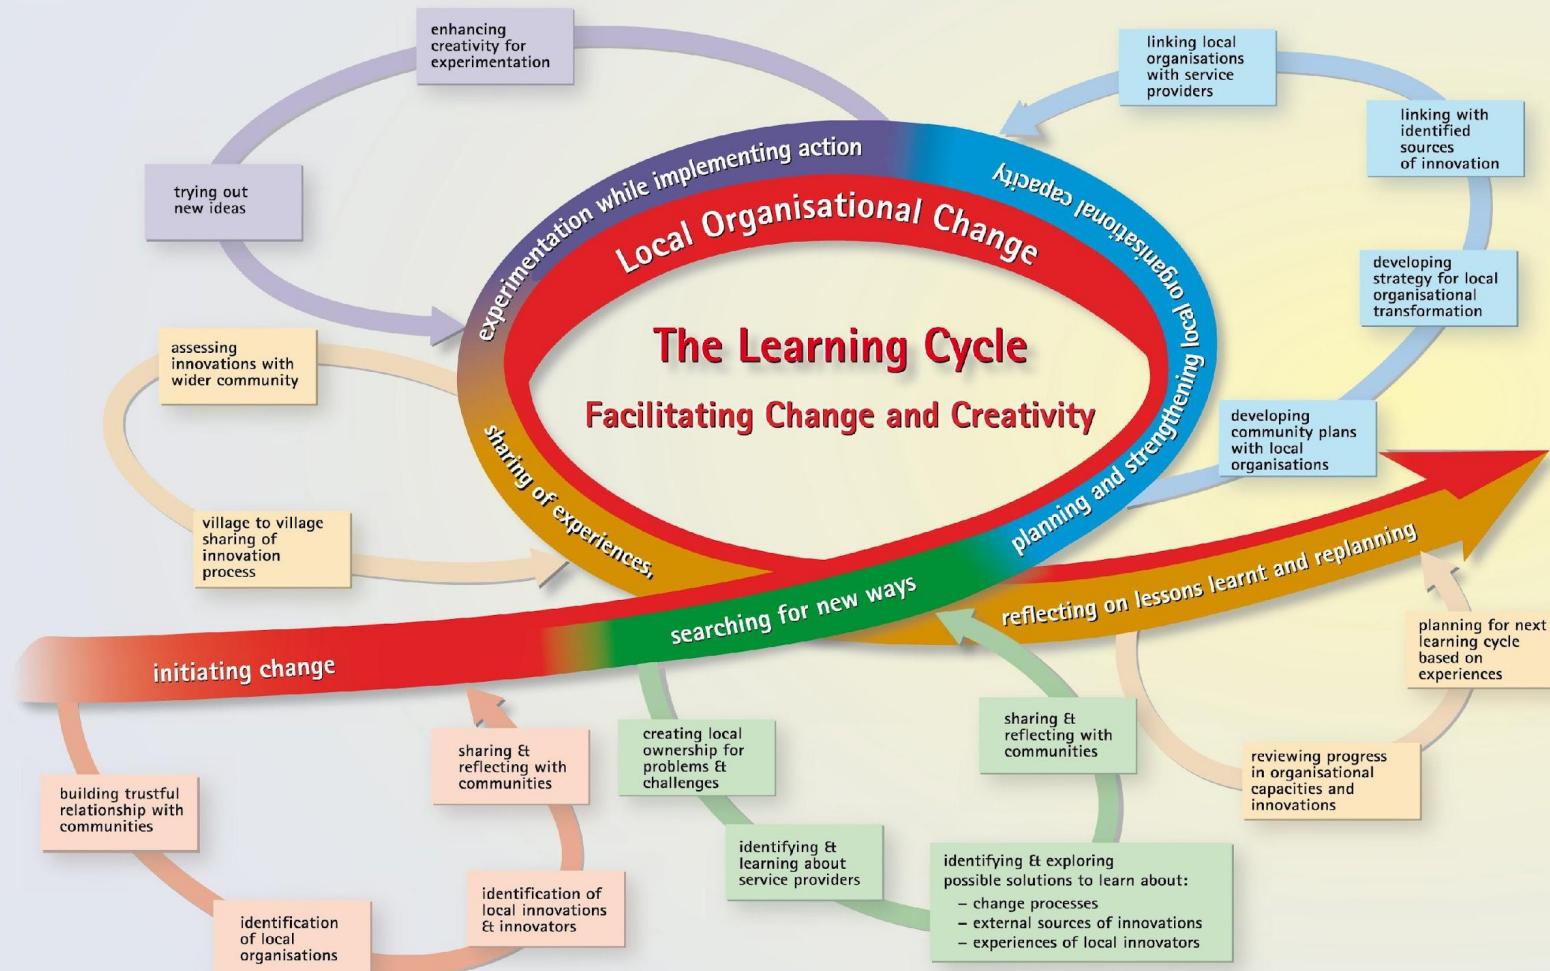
enhancing creativity for experimentation

linking local organisations with service providers

linking with identified sources of innovation

trying out new ideas

experimentation while implementing action

Local Organisational Change

local organisational capacity

developing strategy for local organisational transformation

assessing innovations with wider community

The Learning Cycle

Facilitating Change and Creativity

developing community plans with local organisations

planning and strengthening local organisational capacity

sharing of experiences,

village to village sharing of innovation process

searching for new ways

reflecting on lessons learnt and replanning

initiating change

planning for next learning cycle based on experiences

sharing & reflecting with communities

creating local ownership for problems & challenges

sharing & reflecting with communities

building trustful relationship with communities

reviewing progress in organisational capacities and innovations

identifying & learning about service providers

identification of local innovations & innovators

identifying & exploring possible solutions to learn about:
– change processes
– external sources of innovations
– experiences of local innovators

identification of local organisations